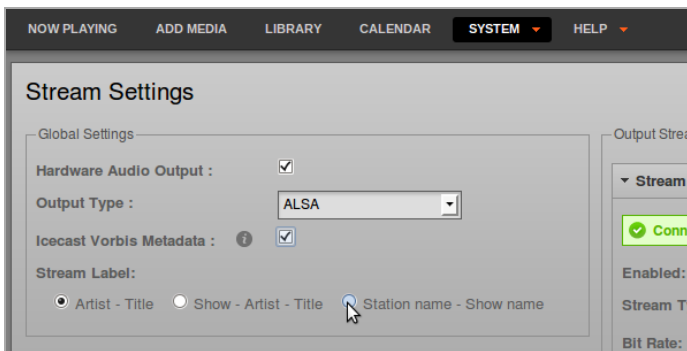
NOW PLAYING ADD MEDIA LIBRARY CALENDAR SYSTEM HELP

Stream Settings

Global Settings

Hardware Audio Output :

Output Type : ALSA

Icecast Vorbis Metadata :

Stream Label:

Artist - Title Show - Artist - Title Station name - Show name

Output Strea

Stream

Conn

Enabled:

Stream T

Bit Rate: